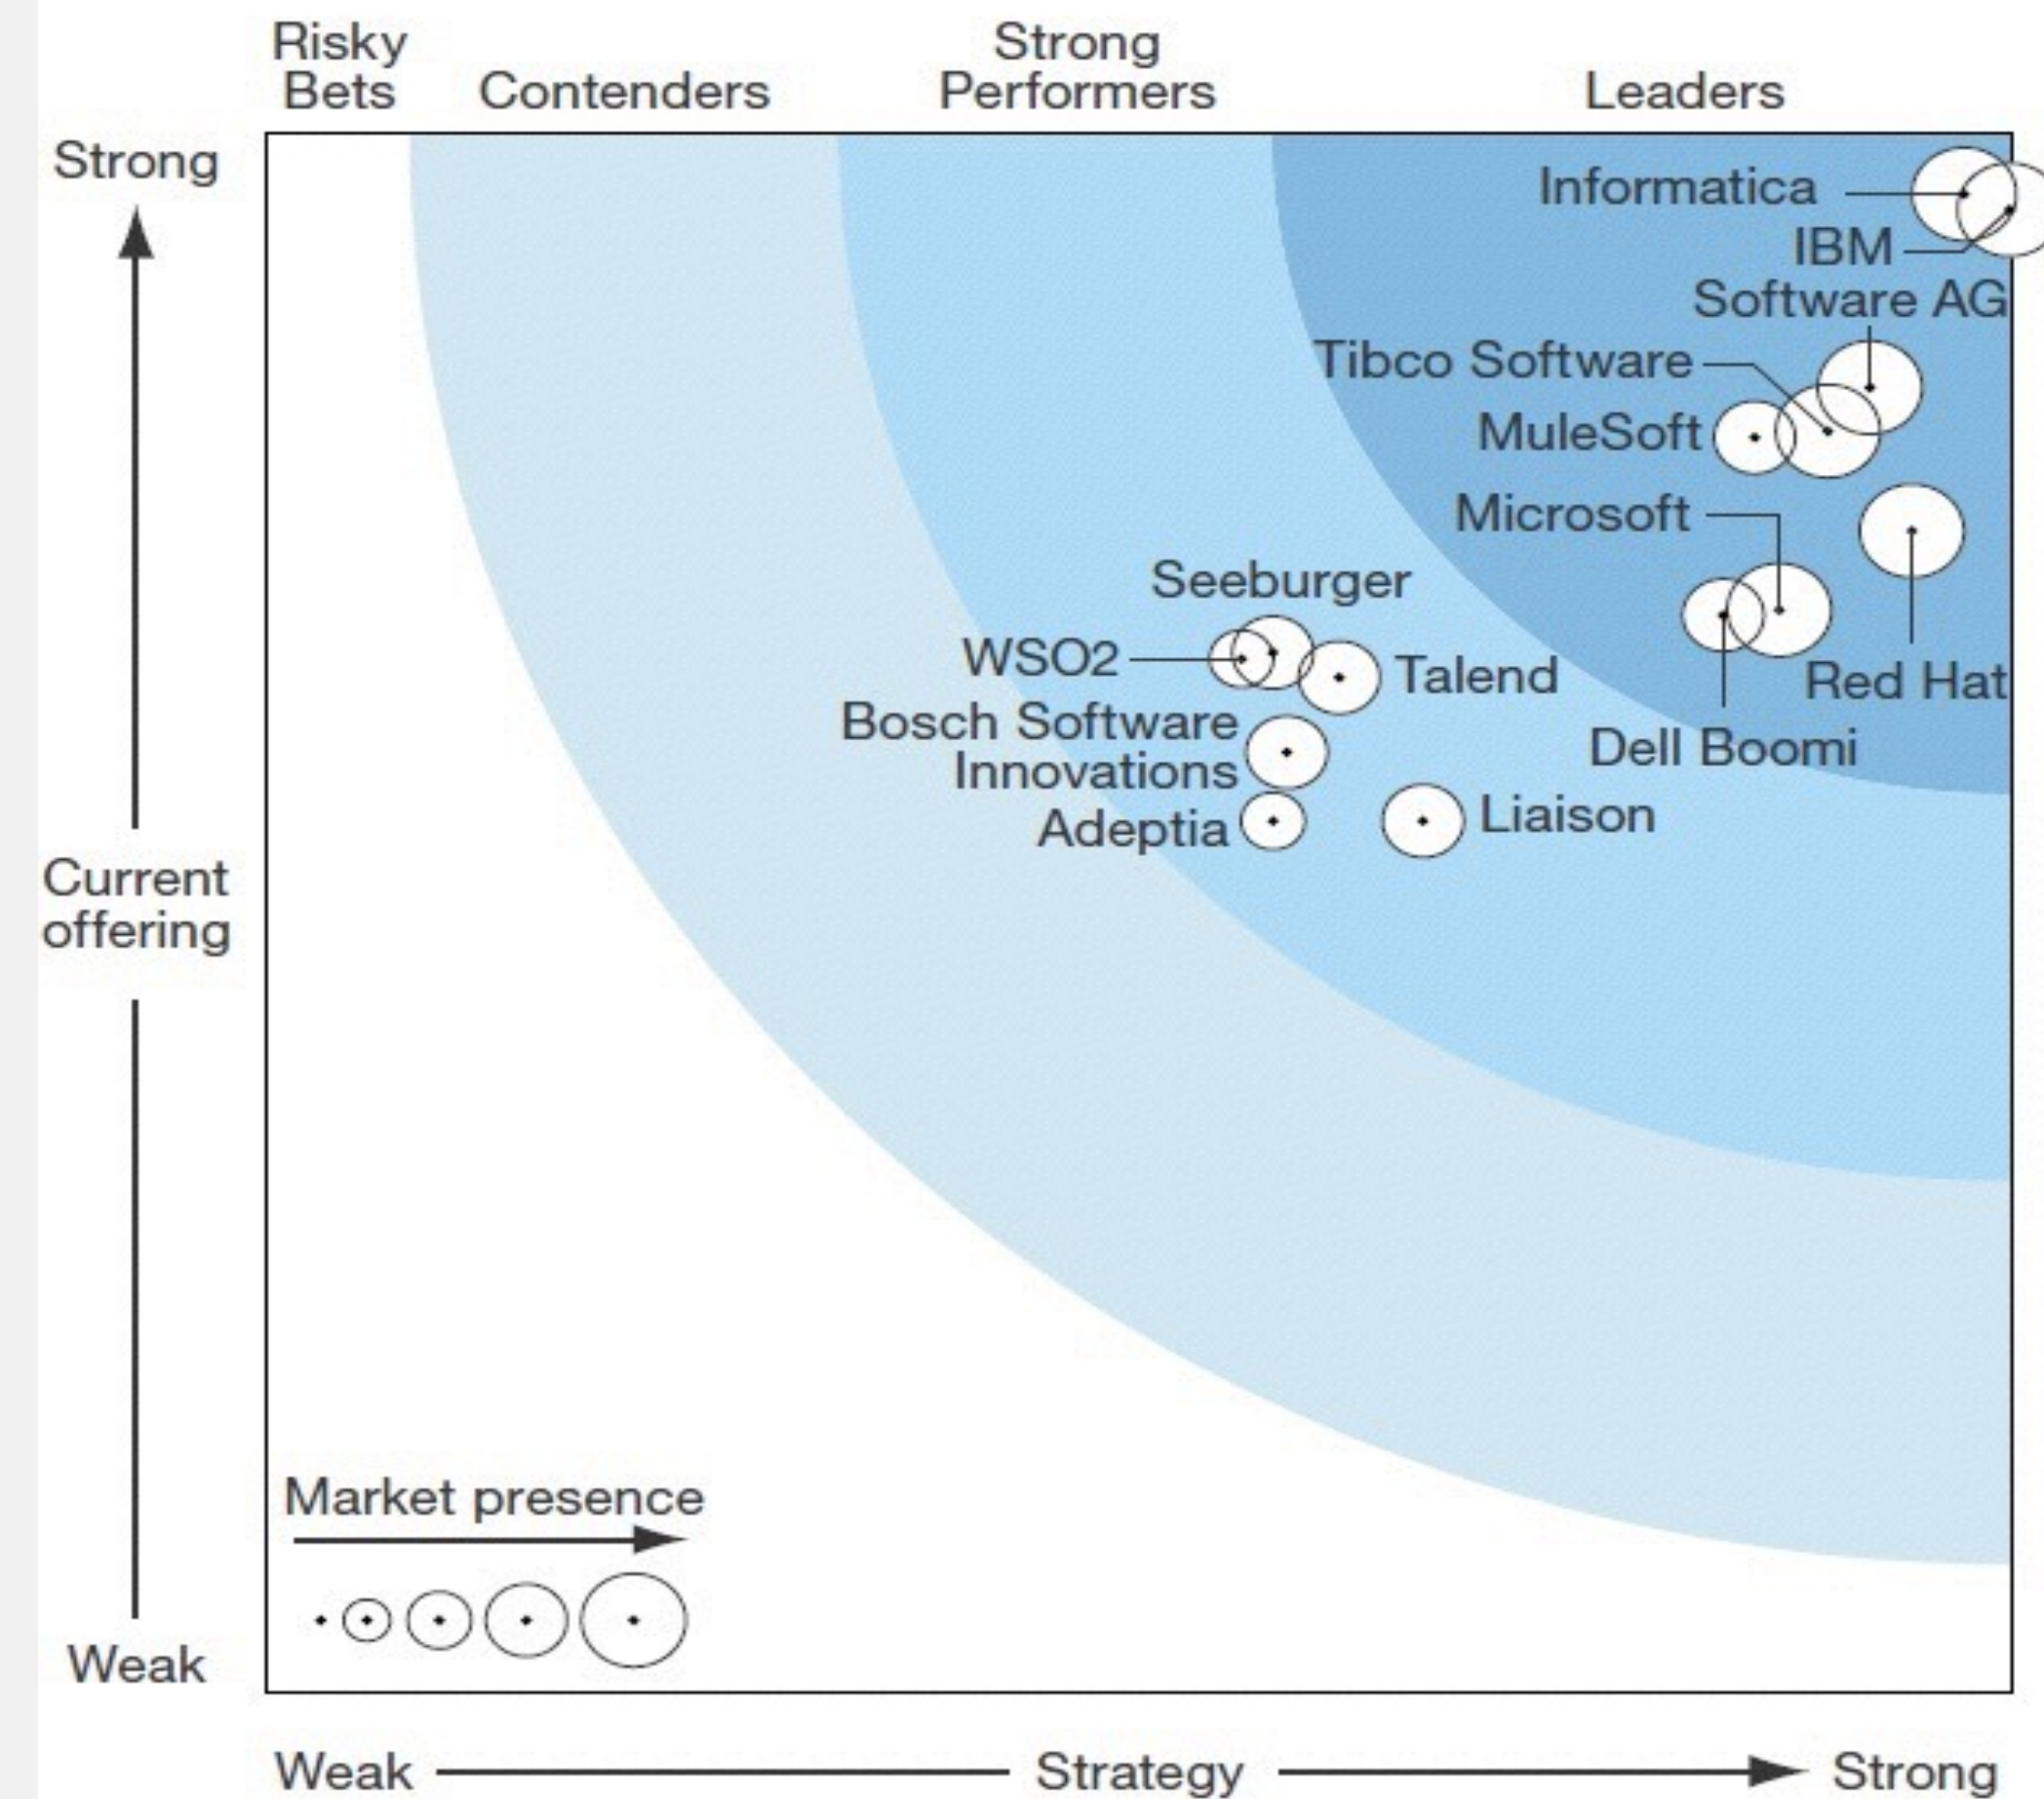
Risky Bets

Contenders

Strong Performers

Leaders

Strong

Current offering

Weak

Informatica

IBM

Software AG

Tibco Software

MuleSoft

Microsoft

Seeburger

WSO2

Talend

Red Hat

Bosch Software Innovations

Dell Boomi

Adeptia

Liaison

Market presence

Weak

Strategy

Strong